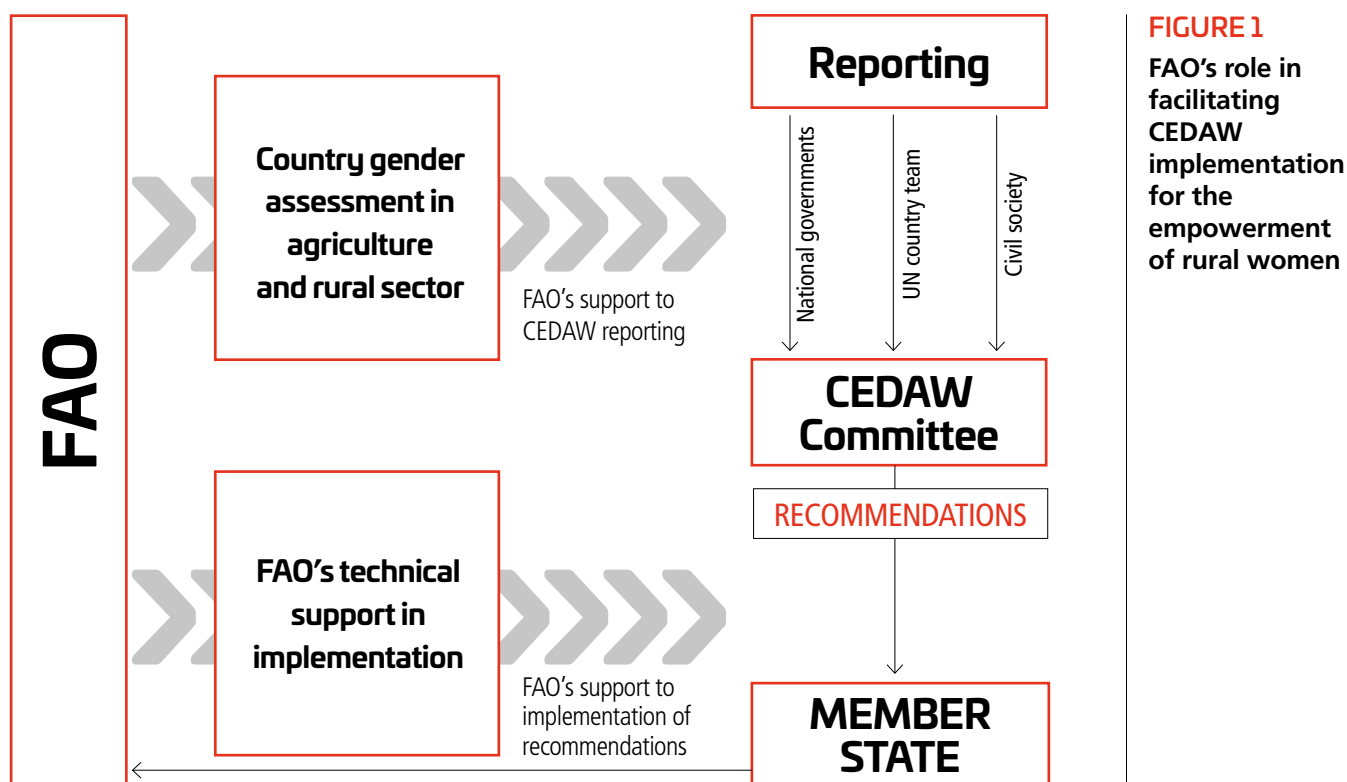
FAO

Country gender assessment in agriculture and rural sector

FAO's support to CEDAW reporting

FAO's technical support in implementation

FAO's support to implementation of recommendations

Reporting

National governments

UN country team

Civil society

CEDAW Committee

RECOMMENDATIONS

MEMBER STATE

FIGURE 1

FAO's role in facilitating CEDAW implementation for the empowerment of rural women